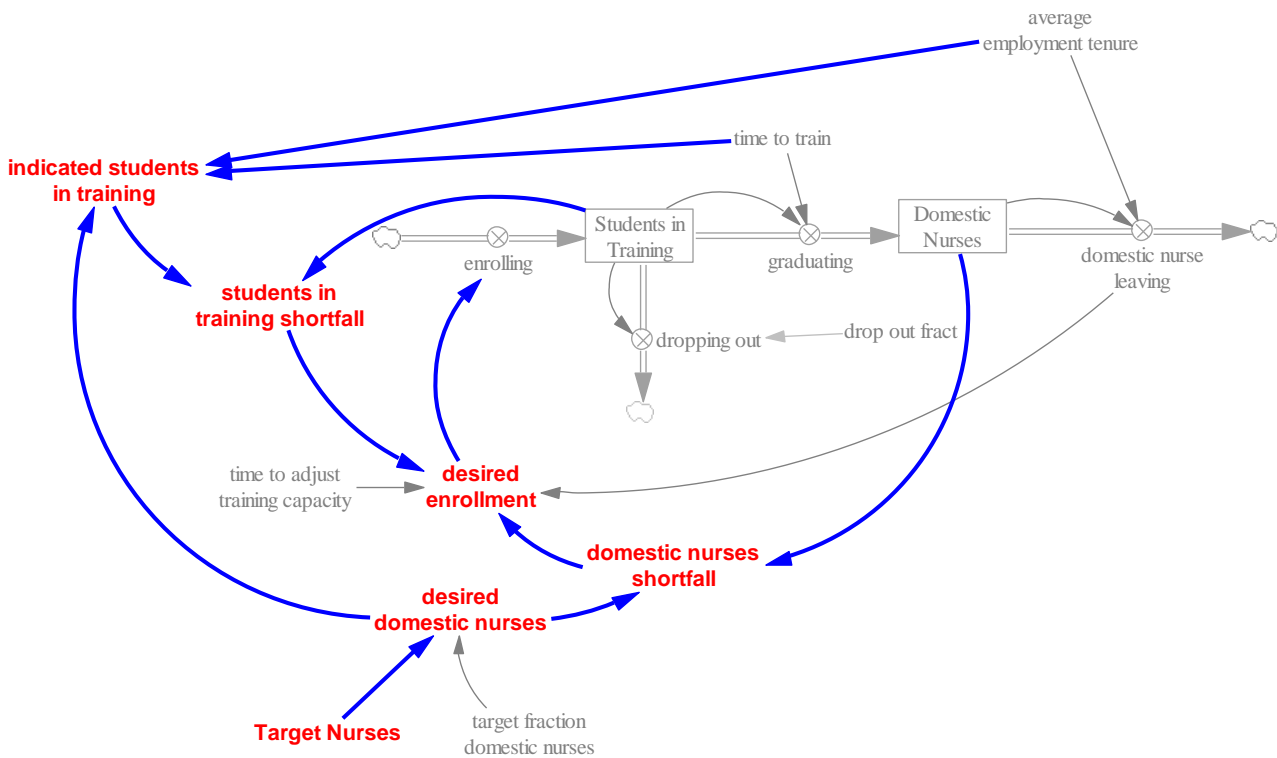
average employment tenure

indicated students in training

time to train

Students in Training

Domestic Nurses

enrolling

graduating

domestic nurse leaving

students in training shortfall

dropping out

drop out fract

time to adjust training capacity

desired enrollment

domestic nurses shortfall

desired domestic nurses

Target Nurses

target fraction domestic nurses